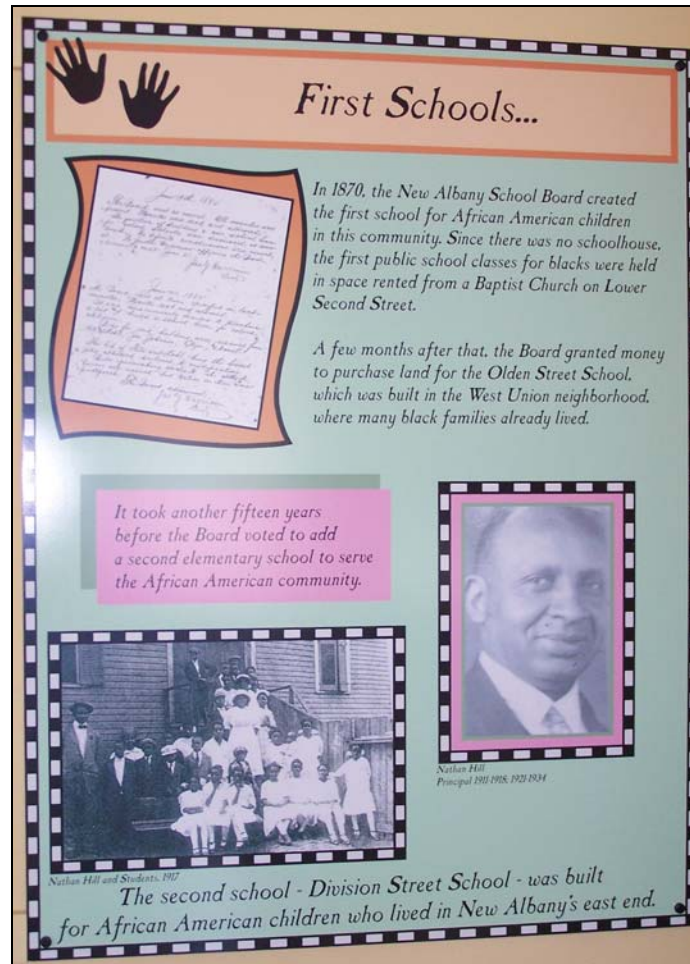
First Schools...

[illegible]

In 1870, the New Albany School Board created the first school for African American children in this community. Since there was no schoolhouse, the first public school classes for blacks were held in space rented from a Baptist Church on Lower Second Street.

A few months after that, the Board granted money to purchase land for the Olden Street School, which was built in the West Union neighborhood, where many black families already lived.

It took another fifteen years before the Board voted to add a second elementary school to serve the African American community.

Nathan Hill
Principal 1911-1918, 1921-1934

Nathan Hill and Students, 1917

The second school - Division Street School - was built for African American children who lived in New Albany's east end.